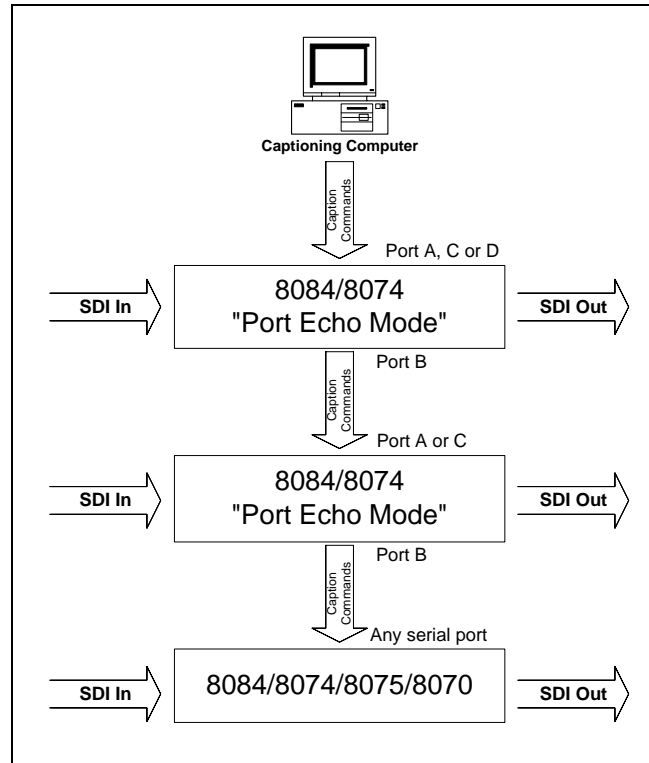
Captioning Computer

Caption Commands

Port A, C or D

SDI In

8084/8074
"Port Echo Mode"

SDI Out

Port B

Caption Commands

Port A or C

SDI In

8084/8074
"Port Echo Mode"

SDI Out

Port B

Caption Commands

Any serial port

SDI In

8084/8074/8075/8070

SDI Out